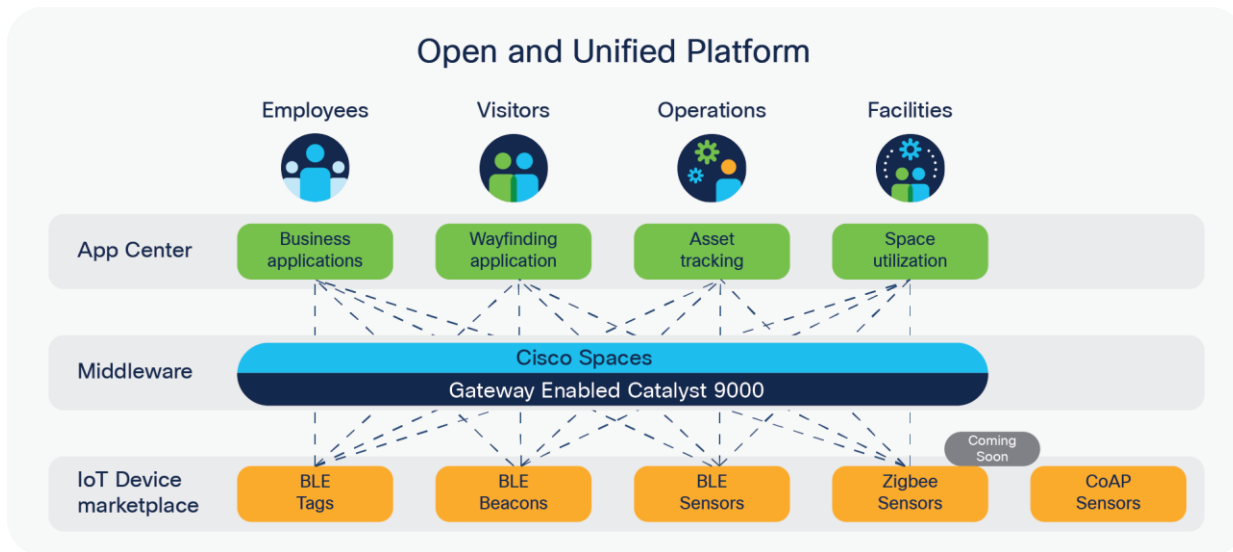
Open and Unified Platform

Employees

Visitors

Operations

Facilities

App Center

Business applications

Wayfinding application

Asset tracking

Space utilization

Middleware

Cisco Spaces

Gateway Enabled Catalyst 9000

Coming Soon

IoT Device marketplace

BLE Tags

BLE Beacons

BLE Sensors

Zigbee Sensors

CoAP Sensors